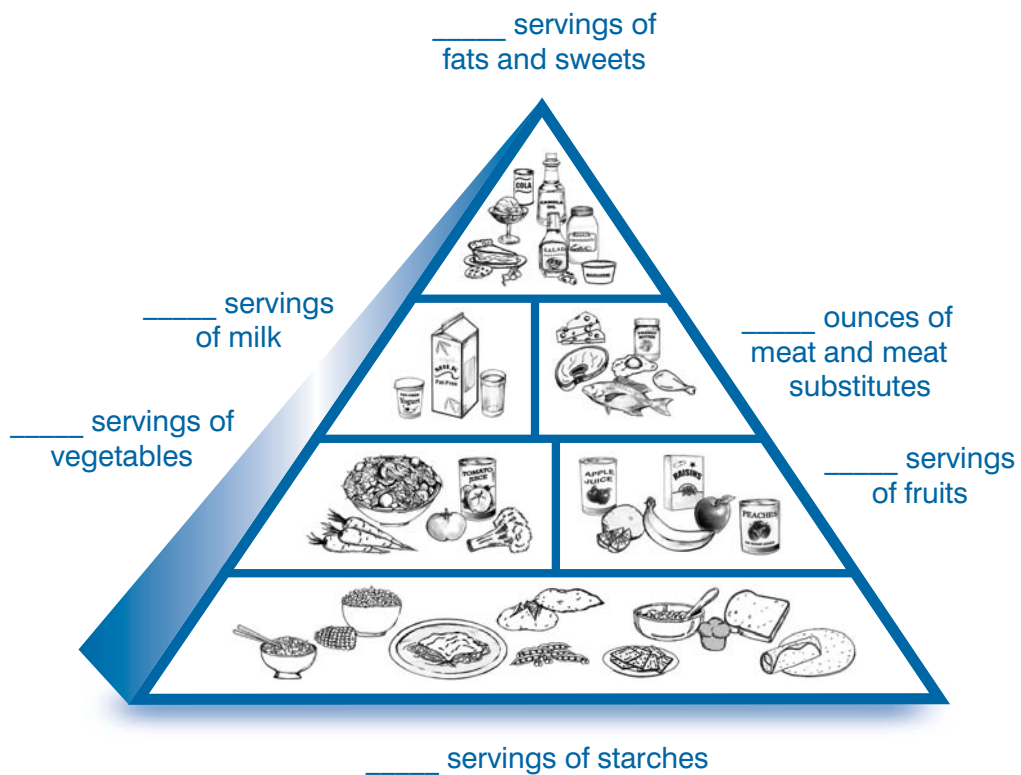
_____ servings of fats and sweets

_____ servings of milk

_____ ounces of meat and meat substitutes

_____ servings of vegetables

_____ servings of fruits

COLA

SALAD

MARGARINE

NONFAT MILK Fat-Free

FAT FREE Yogurt

TOMATO JUICE

APPLE JUICE

RAISINS

PEACHES

_____ servings of starches